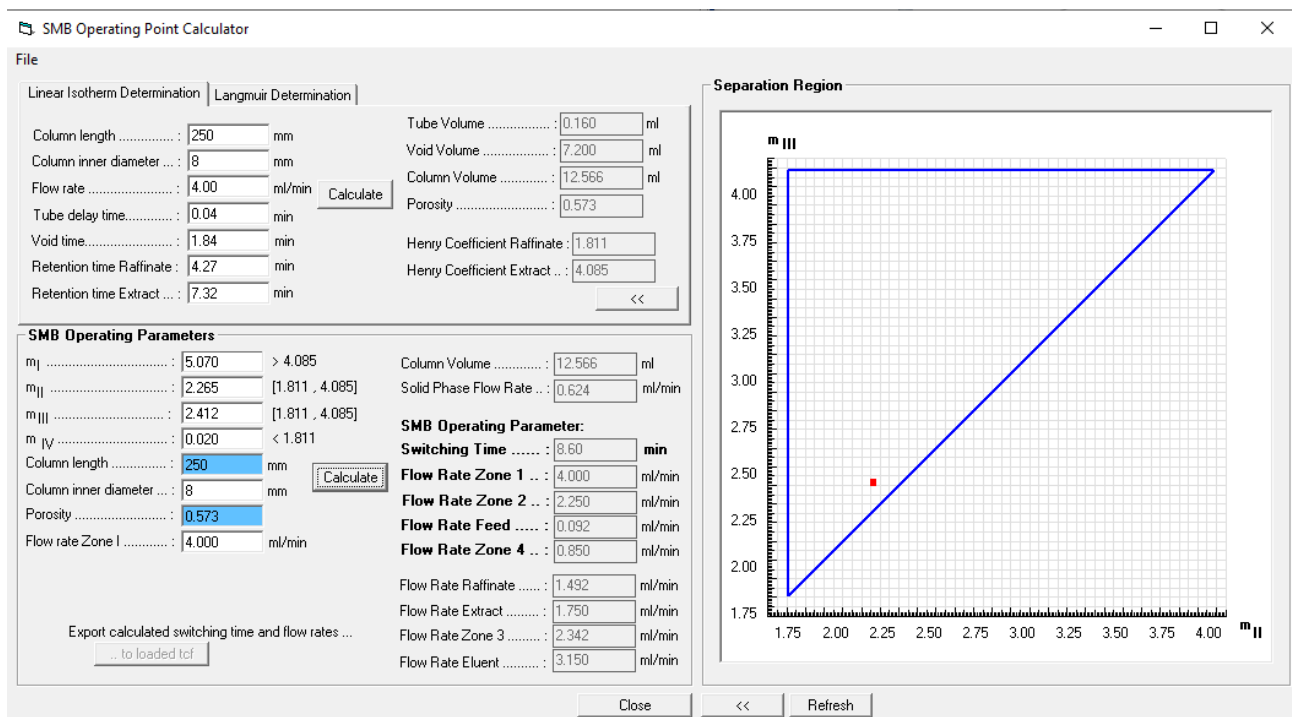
SMB Operating Point Calculator

File

Linear Isotherm Determination | Langmuir Determination

Column length ............... : 250 mm
Column inner diameter ... : 8 mm
Flow rate ....................... : 4.00 ml/min
Tube delay time............ : 0.04 min
Void time........................ : 1.84 min
Retention time Raffinate : 4.27 min
Retention time Extract ... : 7.32 min

Calculate

Tube Volume ................. : 0.160 ml
Void Volume .................. : 7.200 ml
Column Volume ............ : 12.566 ml
Porosity ......................... : 0.573

Henry Coefficient Raffinate : 1.811
Henry Coefficient Extract .. : 4.085

<<

SMB Operating Parameters

$m_I$ ................................ : 5.070 > 4.085
$m_{II}$ ................................ : 2.265 [1.811 , 4.085]
$m_{III}$ ............................. : 2.412 [1.811 , 4.085]
$m_{IV}$ ............................. : 0.020 < 1.811
Column length ............... : 250 mm
Column inner diameter ... : 8 mm
Porosity ......................... : 0.573
Flow rate Zone I ........... : 4.000 ml/min

Calculate

Column Volume ............ : 12.566 ml
Solid Phase Flow Rate .. : 0.624 ml/min

SMB Operating Parameter:
Switching Time ...... : 8.60 min
Flow Rate Zone 1 .. : 4.000 ml/min
Flow Rate Zone 2 .. : 2.250 ml/min
Flow Rate Feed ..... : 0.092 ml/min
Flow Rate Zone 4 .. : 0.850 ml/min

Flow Rate Raffinate ...... : 1.492 ml/min
Flow Rate Extract ......... : 1.750 ml/min
Flow Rate Zone 3 ......... : 2.342 ml/min
Flow Rate Eluent .......... : 3.150 ml/min

Export calculated switching time and flow rates ...
... to loaded tcf

Separation Region

$m_{III}$
4.00
3.75
3.50
3.25
3.00
2.75
2.50
2.25
2.00
1.75
1.75 2.00 2.25 2.50 2.75 3.00 3.25 3.50 3.75 4.00 $m_{II}$

Close | << | Refresh